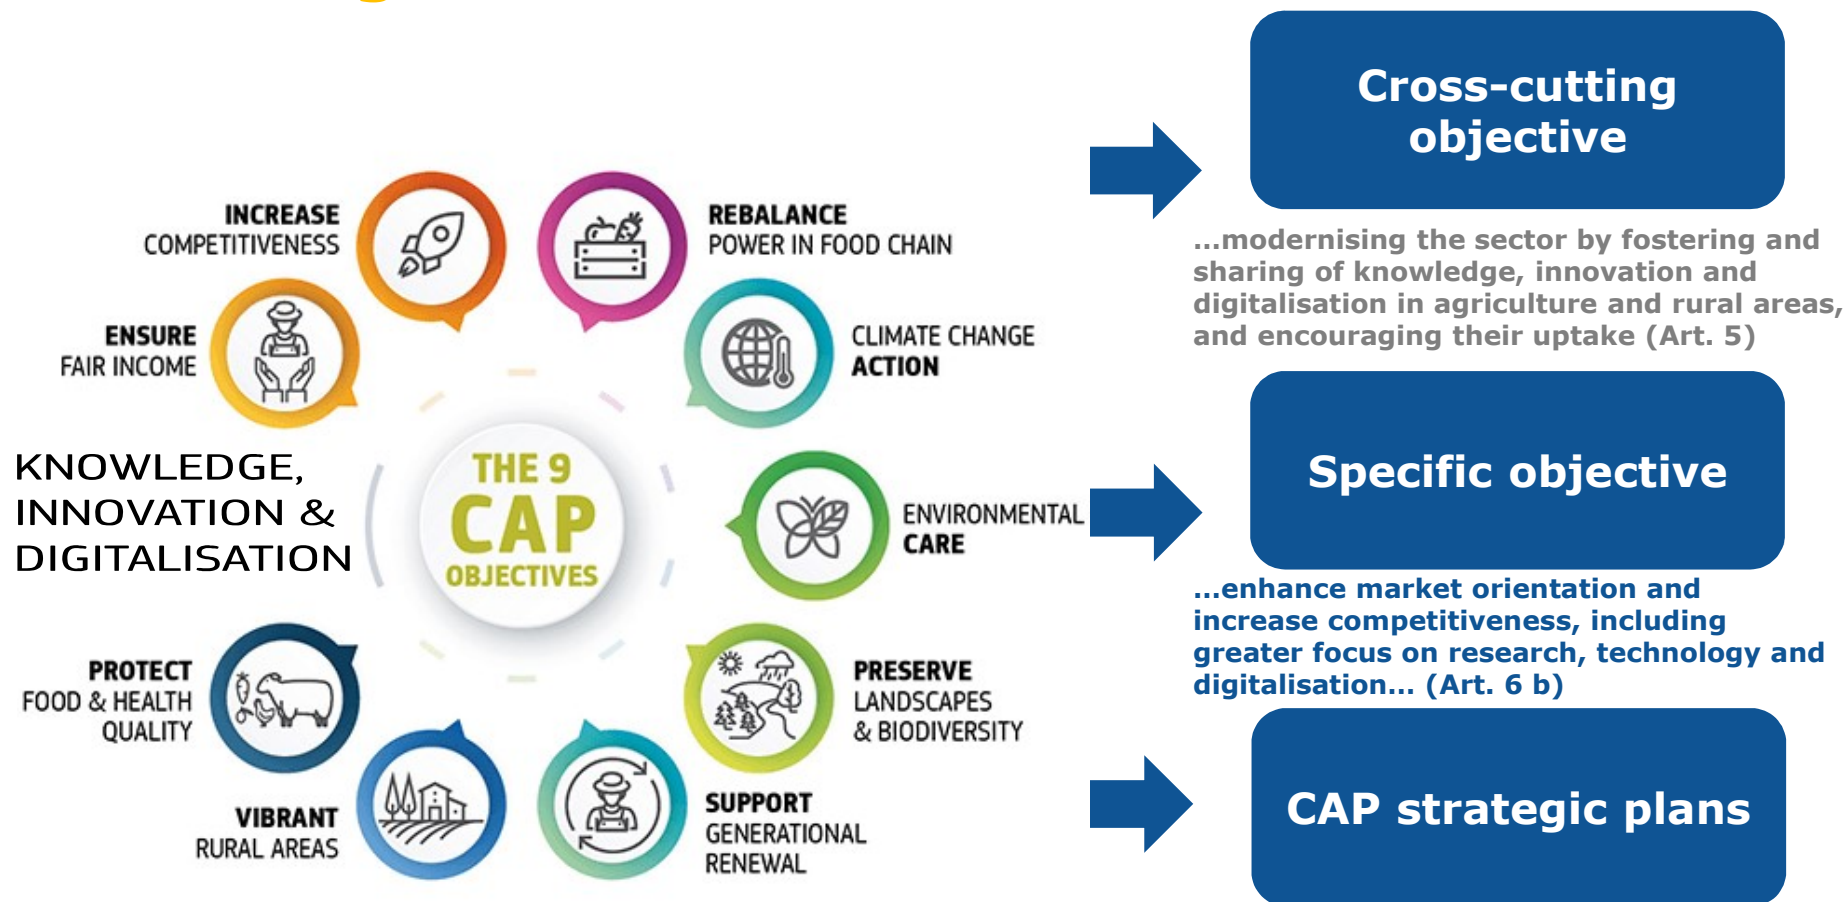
INCREASE COMPETITIVENESS

REBALANCE POWER IN FOOD CHAIN

ENSURE FAIR INCOME

CLIMATE CHANGE ACTION

KNOWLEDGE, INNOVATION & DIGITALISATION

THE 9 CAP OBJECTIVES

ENVIRONMENTAL CARE

PROTECT FOOD & HEALTH QUALITY

PRESERVE LANDSCAPES & BIODIVERSITY

VIBRANT RURAL AREAS

SUPPORT GENERATIONAL RENEWAL

Cross-cutting objective

...modernising the sector by fostering and sharing of knowledge, innovation and digitalisation in agriculture and rural areas, and encouraging their uptake (Art. 5)

Specific objective

...enhance market orientation and increase competitiveness, including greater focus on research, technology and digitalisation... (Art. 6 b)

CAP strategic plans